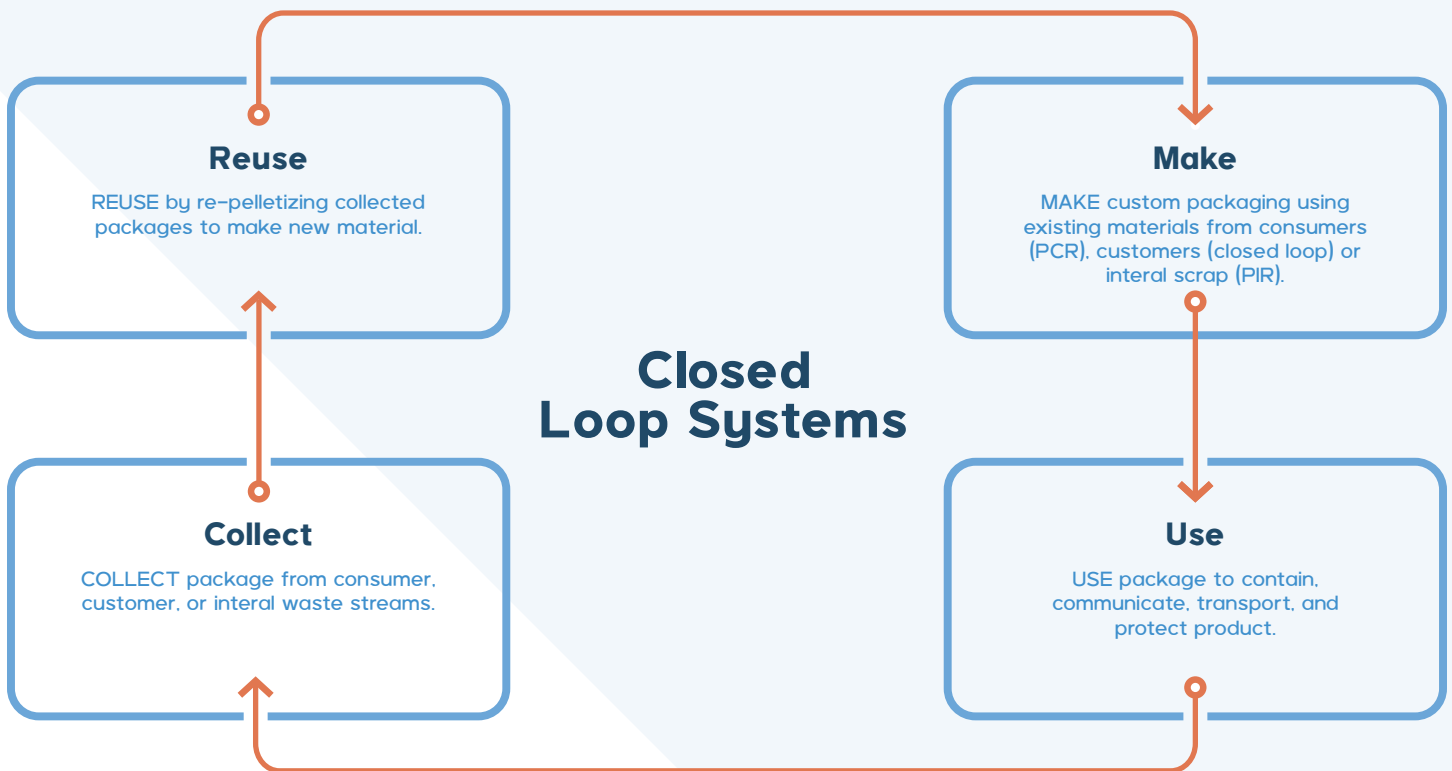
Reuse

REUSE by re-pelletizing collected packages to make new material.

Make

MAKE custom packaging using existing materials from consumers (PCR), customers (closed loop) or interal scrap (PIR).

Closed Loop Systems

Collect

COLLECT package from consumer, customer, or interal waste streams.

Use

USE package to contain, communicate, transport, and protect product.